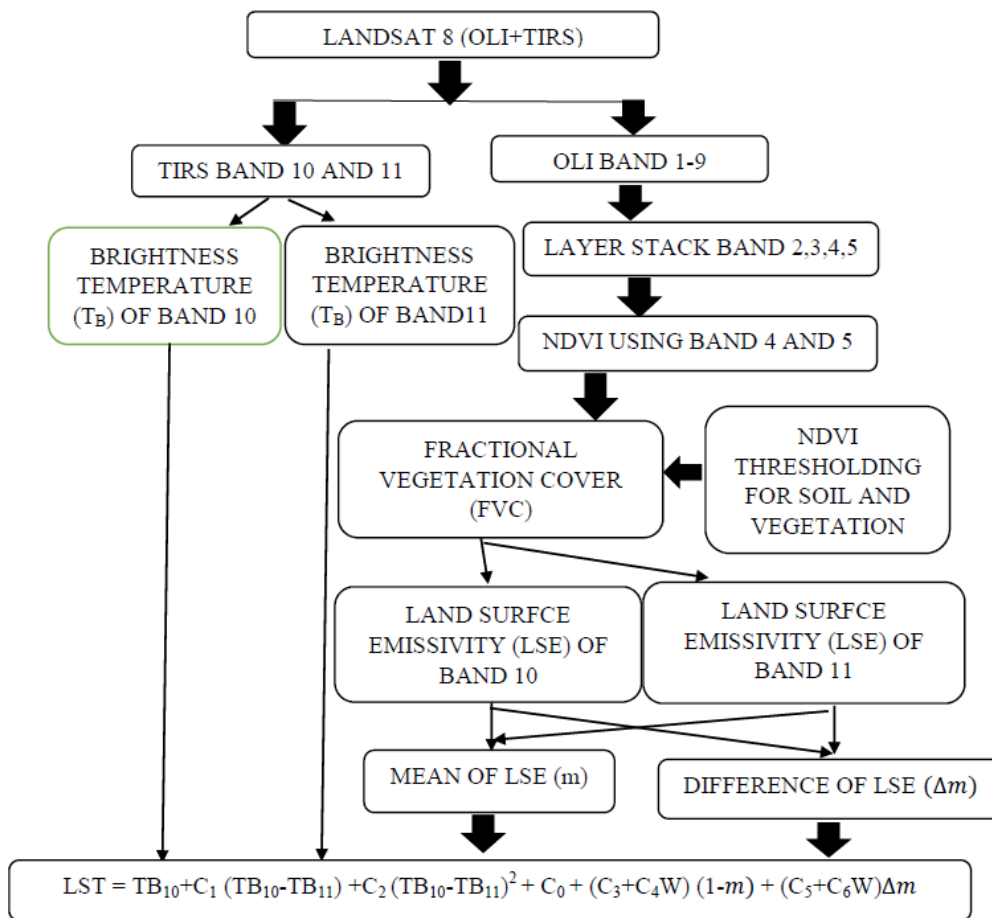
LANDSAT 8 (OLI+TIRS)

TIRS BAND 10 AND 11

OLI BAND 1-9

BRIGHTNESS TEMPERATURE ($T_B$) OF BAND 10

BRIGHTNESS TEMPERATURE ($T_B$) OF BAND11

LAYER STACK BAND 2,3,4,5

NDVI USING BAND 4 AND 5

FRACTIONAL VEGETATION COVER (FVC)

NDVI THRESHOLDING FOR SOIL AND VEGETATION

LAND SURFCE EMISSIVITY (LSE) OF BAND 10

LAND SURFCE EMISSIVITY (LSE) OF BAND 11

MEAN OF LSE (m)

DIFFERENCE OF LSE ($\Delta m$)

LST = $TB_{10}$+$C_1$ ($TB_{10}$-$TB_{11}$) +$C_2$ $(TB_{10}-TB_{11})^2$ + $C_0$ + ($C_3$+$C_4$W) (1-$m$) + ($C_5$+$C_6$W)$\Delta m$